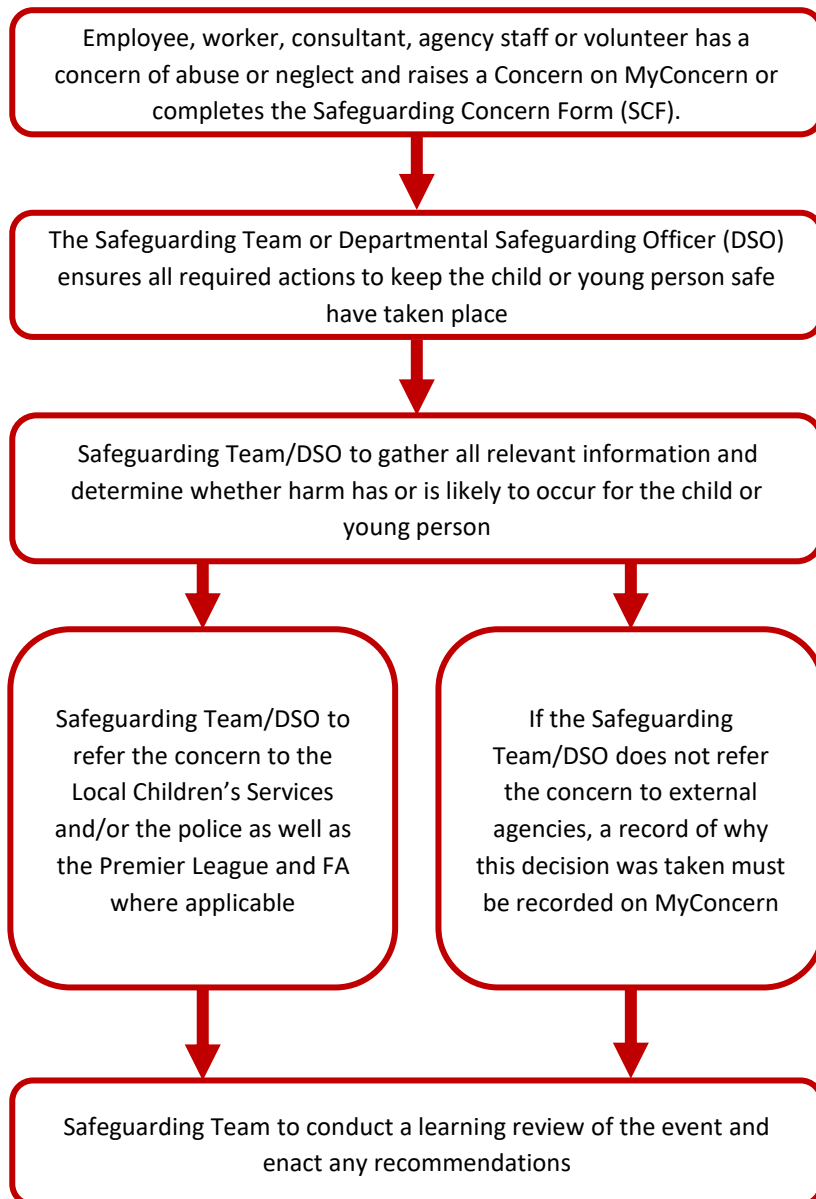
Employee, worker, consultant, agency staff or volunteer has a concern of abuse or neglect and raises a Concern on MyConcern or completes the Safeguarding Concern Form (SCF).

The Safeguarding Team or Departmental Safeguarding Officer (DSO) ensures all required actions to keep the child or young person safe have taken place

Safeguarding Team/DSO to gather all relevant information and determine whether harm has or is likely to occur for the child or young person

Safeguarding Team/DSO to refer the concern to the Local Children's Services and/or the police as well as the Premier League and FA where applicable

If the Safeguarding Team/DSO does not refer the concern to external agencies, a record of why this decision was taken must be recorded on MyConcern

Safeguarding Team to conduct a learning review of the event and enact any recommendations